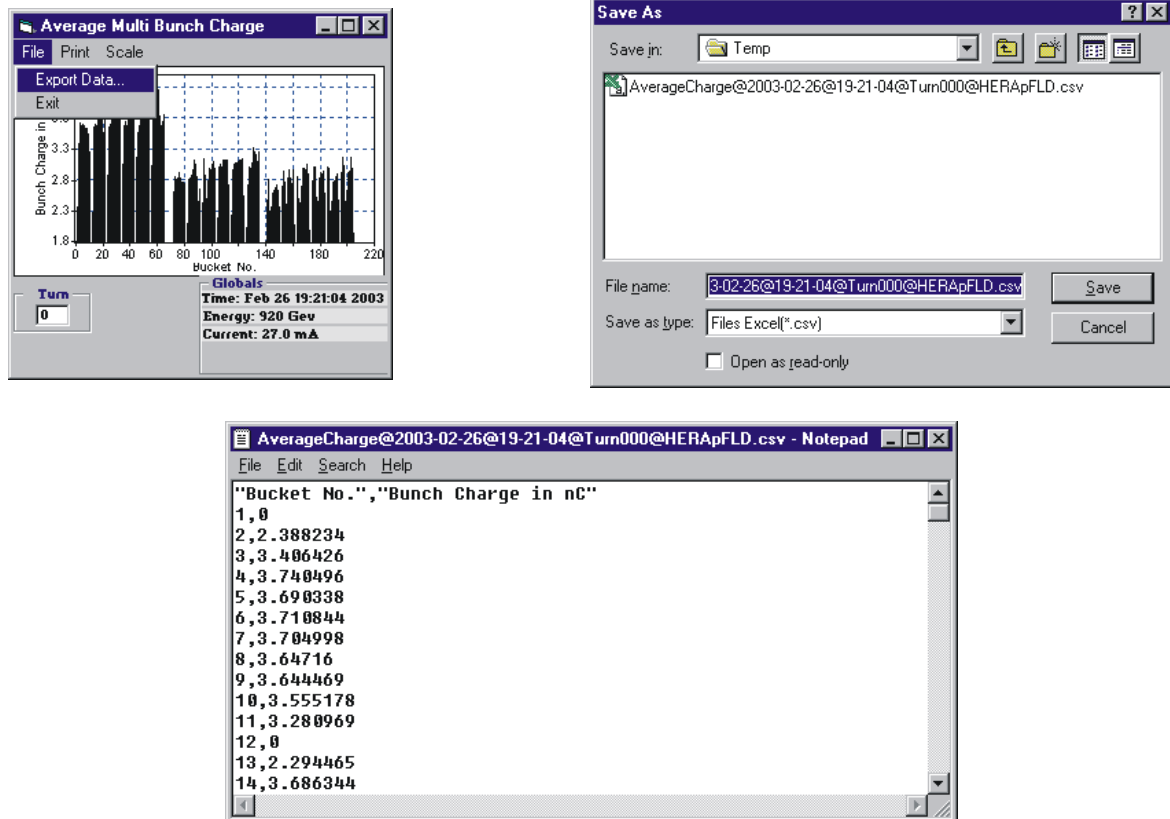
Average Multi Bunch Charge

File Print Scale

Export Data...
Exit

Bunch Charge in

3.3
2.8
2.3
1.8

0 20 40 60 80 100 140 180 220
Bucket No.

Turn
0

Globals
Time: Feb 26 19:21:04 2003
Energy: 920 Gev
Current: 27.0 mA

Save As

Save in: Temp

AverageCharge@2003-02-26@19-21-04@Turn000@HERApFLD.csv

File name: 3-02-26@19-21-04@Turn000@HERApFLD.csv

Save as type: Files Excel(*.csv)

Open as read-only

Save

Cancel

AverageCharge@2003-02-26@19-21-04@Turn000@HERApFLD.csv - Notepad

File Edit Search Help

"Bucket No.","Bunch Charge in nC"
1,0
2,2.388234
3,3.406426
4,3.740496
5,3.690338
6,3.710844
7,3.704998
8,3.64716
9,3.644469
10,3.555178
11,3.280969
12,0
13,2.294465
14,3.686344